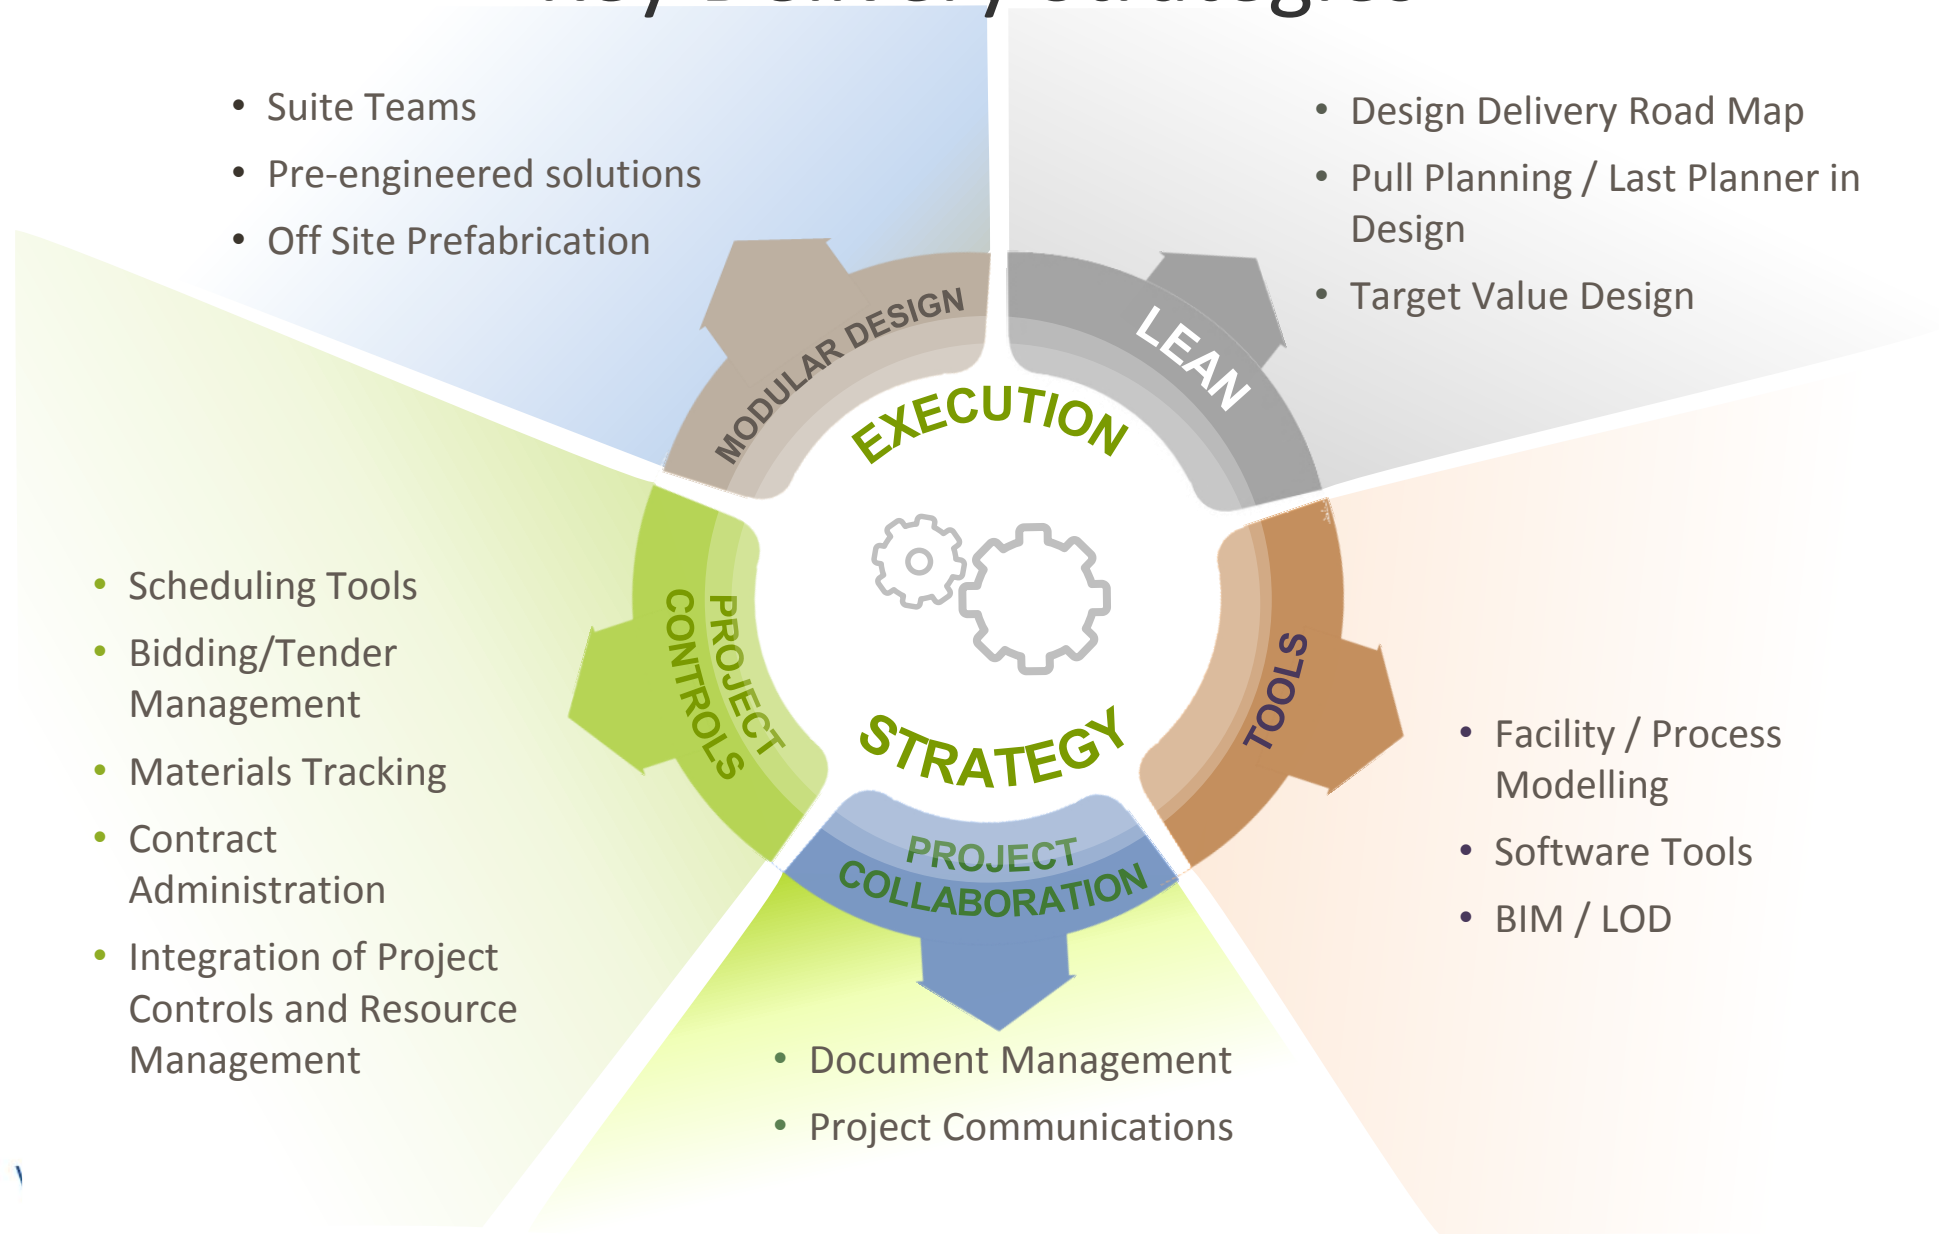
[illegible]

- Suite Teams
- Pre-engineered solutions
- Off Site Prefabrication

- Design Delivery Road Map
- Pull Planning / Last Planner in Design
- Target Value Design

MODULAR DESIGN

LEAN

EXECUTION

PROJECT CONTROLS

TOOLS

STRATEGY

PROJECT COLLABORATION

- Scheduling Tools
- Bidding/Tender Management
- Materials Tracking
- Contract Administration
- Integration of Project Controls and Resource Management

- Facility / Process Modelling
- Software Tools
- BIM / LOD

- Document Management
- Project Communications